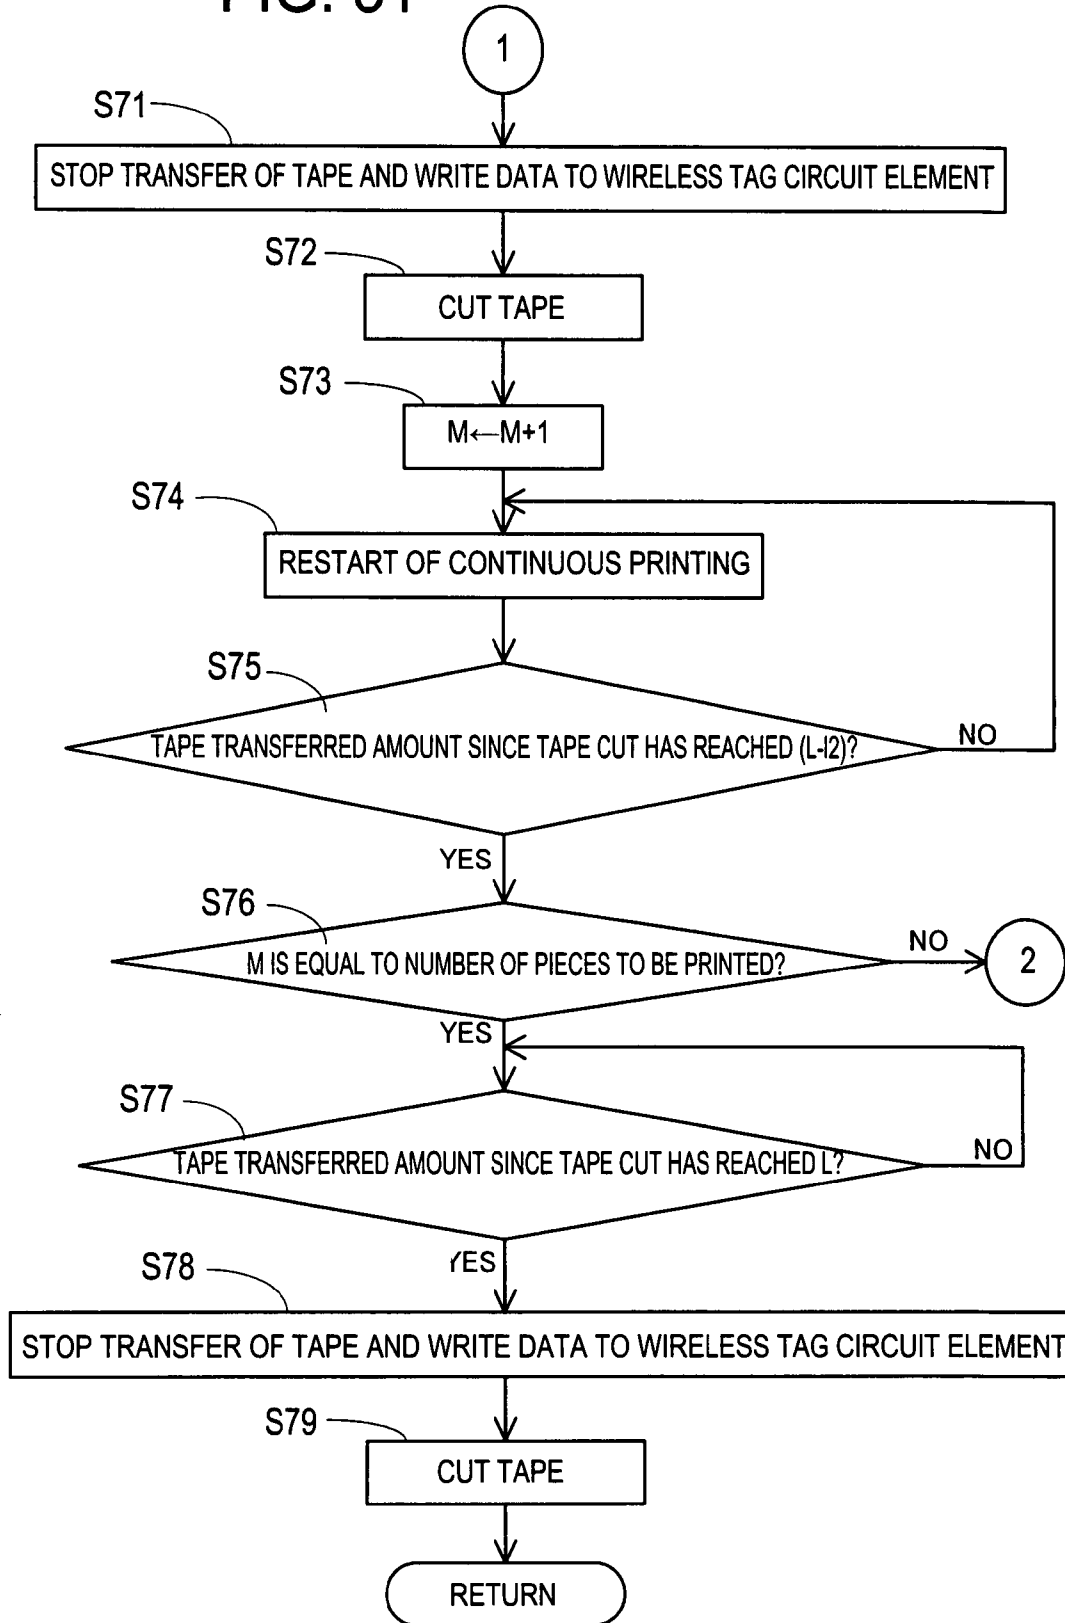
FIG. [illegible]

1

S71
STOP TRANSFER OF TAPE AND WRITE DATA TO WIRELESS TAG CIRCUIT ELEMENT

S72
CUT TAPE

S73
M←M+1

S74
RESTART OF CONTINUOUS PRINTING

S75
TAPE TRANSFERRED AMOUNT SINCE TAPE CUT HAS REACHED (L-l2)?

NO

YES

S76
M IS EQUAL TO NUMBER OF PIECES TO BE PRINTED?

NO

2

YES

S77
TAPE TRANSFERRED AMOUNT SINCE TAPE CUT HAS REACHED L?

NO

YES

S78
STOP TRANSFER OF TAPE AND WRITE DATA TO WIRELESS TAG CIRCUIT ELEMENT

S79
CUT TAPE

RETURN